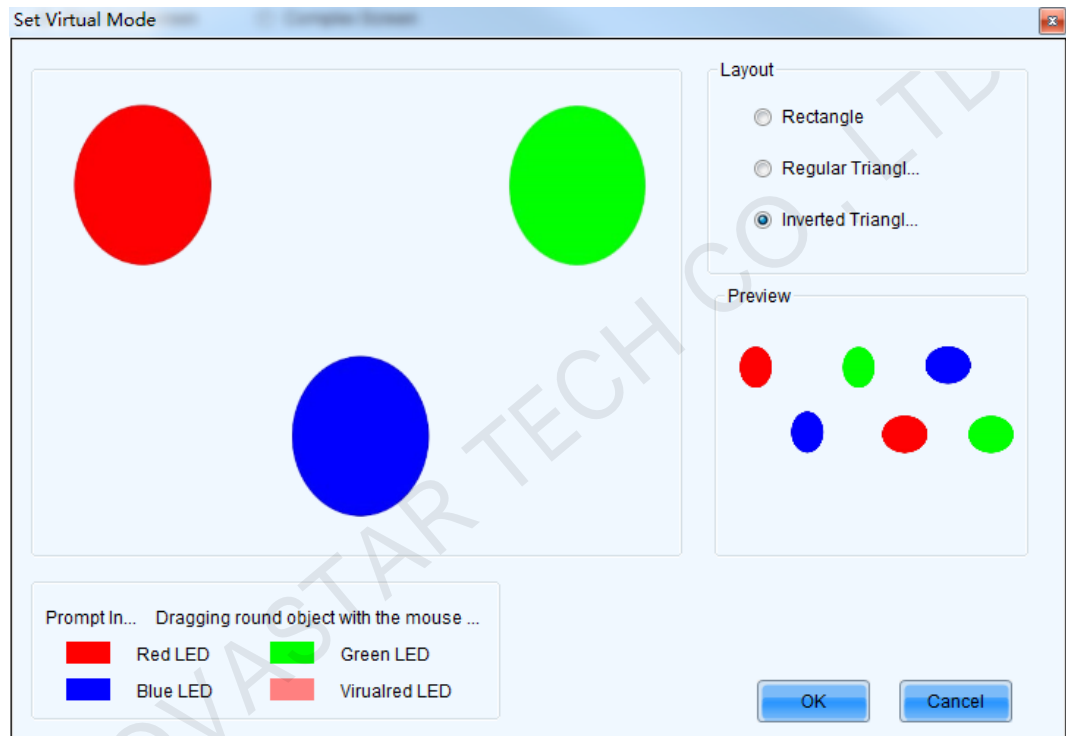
Set Virtual Mode

Layout

Rectangle

Regular Triangl...

Inverted Triangl...

Preview

Prompt In... Dragging round object with the mouse ...

Red LED

Green LED

Blue LED

Virualred LED

OK

Cancel

NOVASTAR TECH CO., LTD